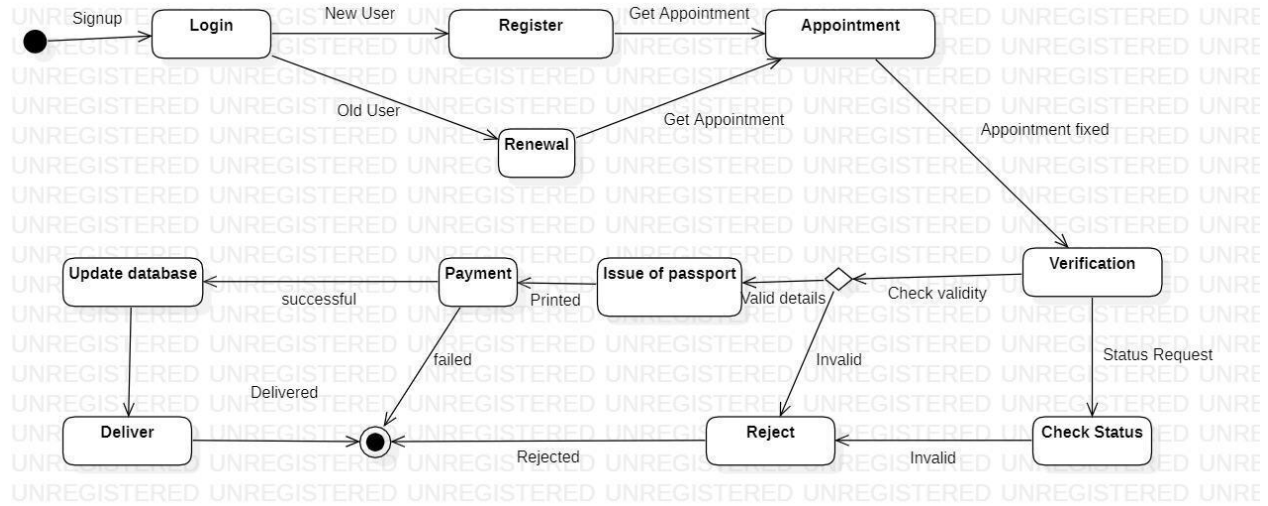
Signup

Login

New User

Register

Get Appointment

Appointment

Old User

Renewal

Get Appointment

Appointment fixed

Update database

Payment

Issue of passport

Valid details

Check validity

Verification

successful

Printed

failed

Invalid

Status Request

Delivered

Deliver

Reject

Check Status

Rejected

Invalid

UNREGISTERED UNREGISTERED UNREGISTERED UNREGISTERED UNREGISTERED UNREGISTERED UNRE